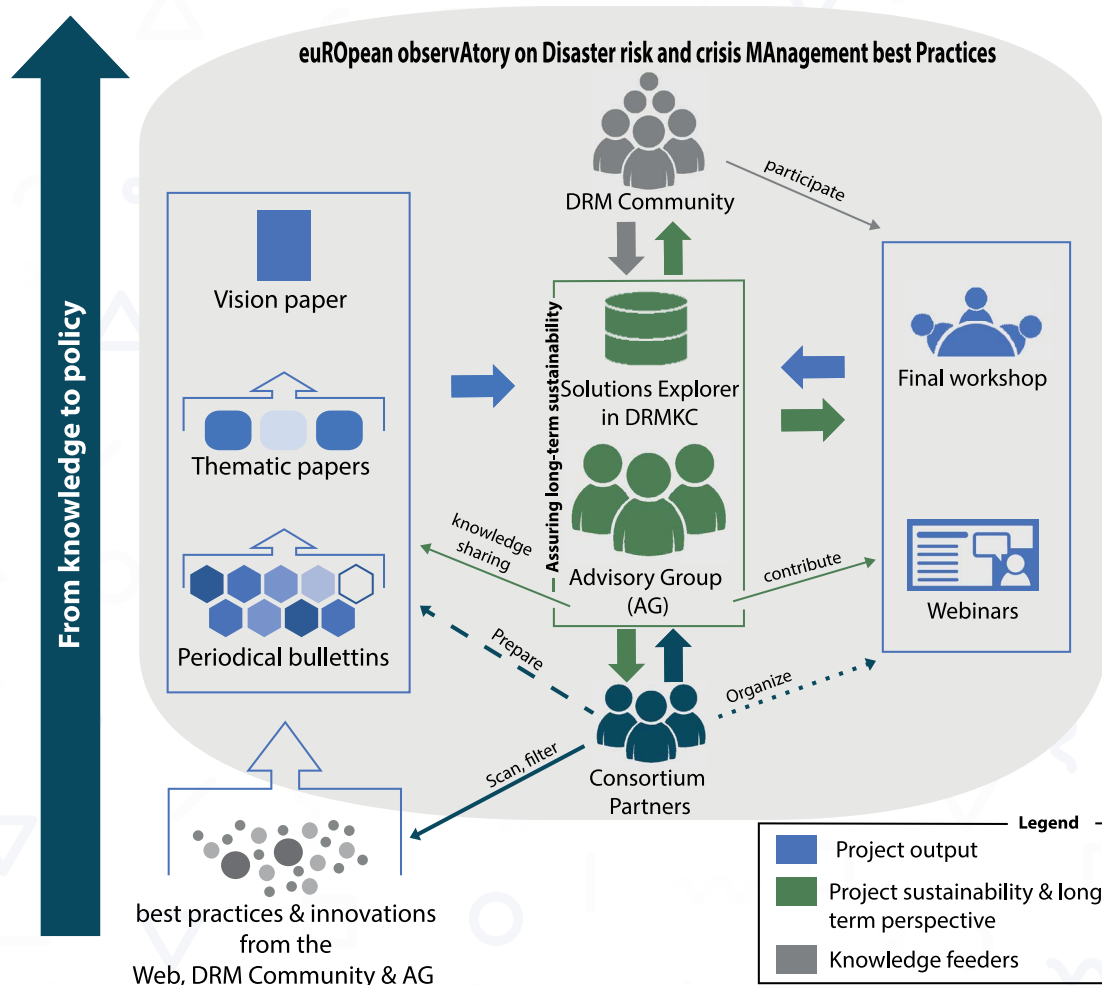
From knowledge to policy

euROpean observAtory on Disaster risk and crisis MAnagement best Practices

DRM Community

participate

Vision paper

Thematic papers

Periodical bullettins

Assuring long-term sustainability

Solutions Explorer in DRMKC

Advisory Group (AG)

Final workshop

Webinars

knowledge sharing

contribute

Prepare

Organize

Scan, filter

Consortium Partners

best practices & innovations from the Web, DRM Community & AG

Legend

Project output

Project sustainability & long term perspective

Knowledge feeders